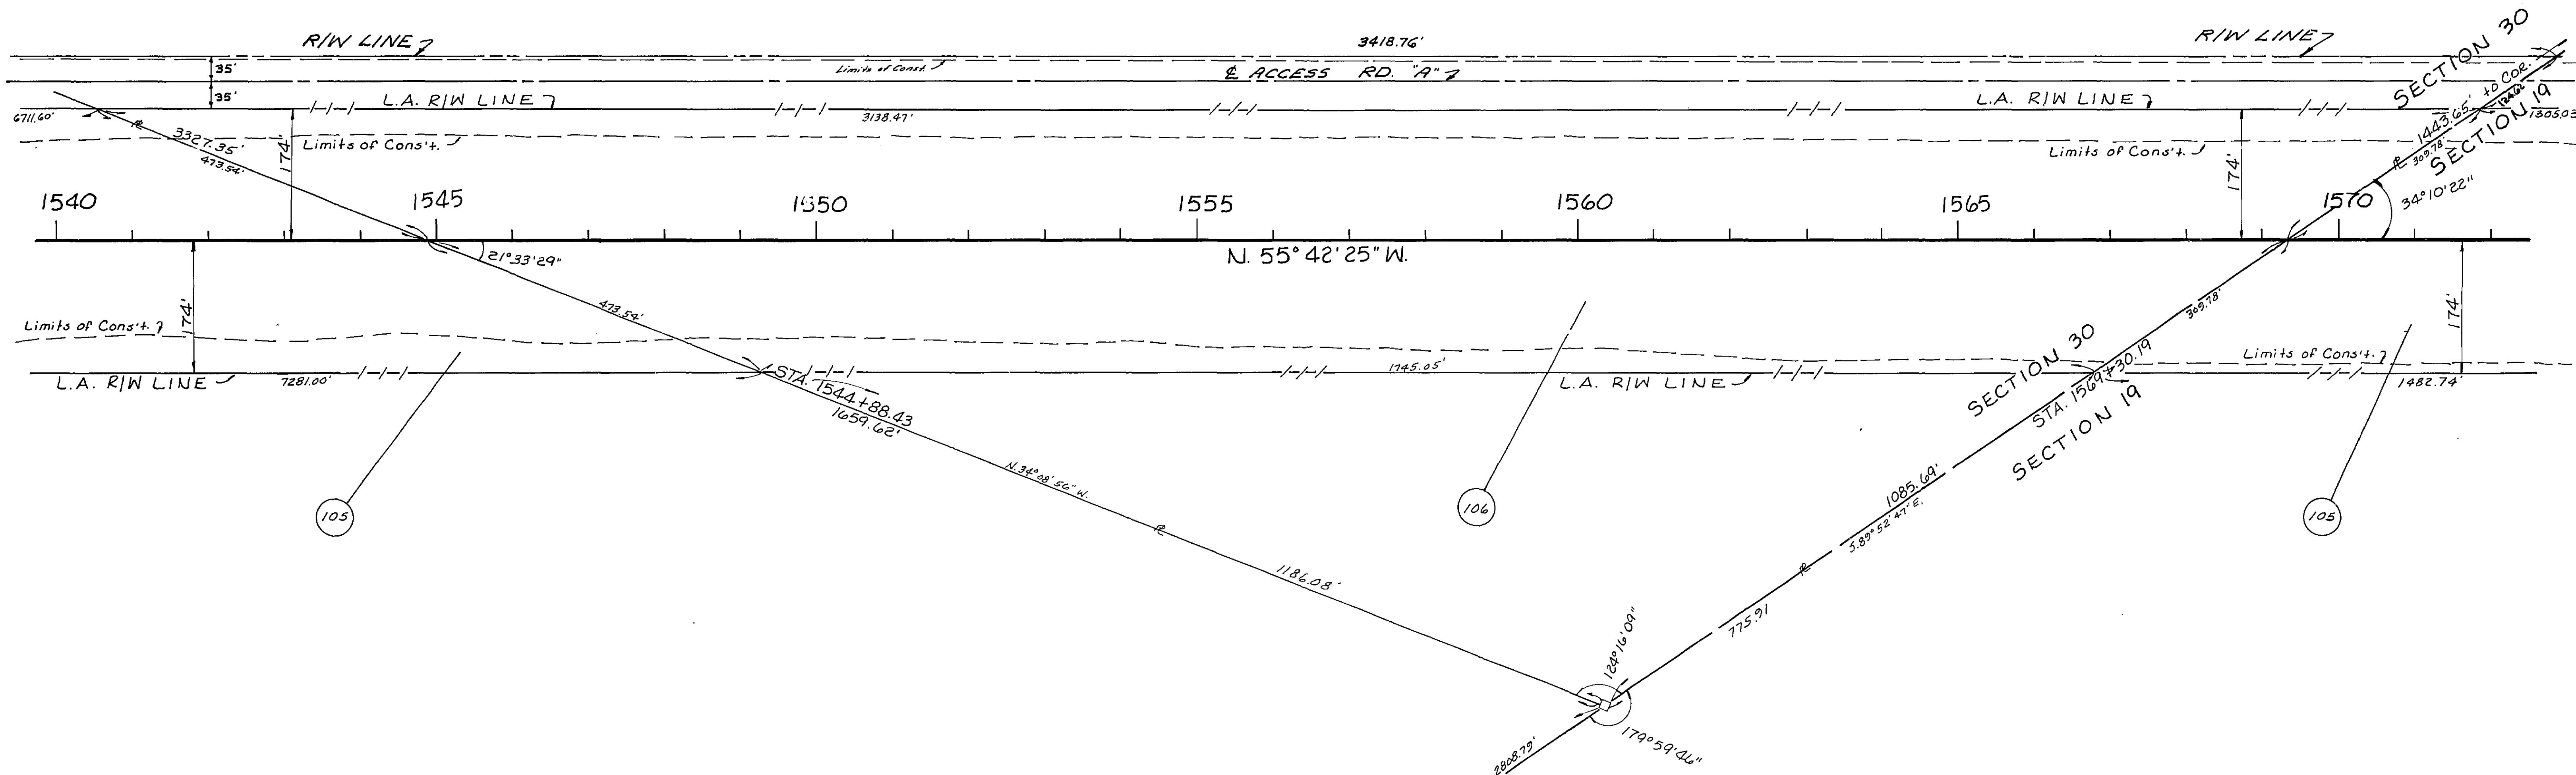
R/W LINE
3418.76'
R/W LINE
SECTION 30
35'
Limits of Const.
℄ ACCESS RD. "A"
35'
L.A. R/W LINE
L.A. R/W LINE
6711.60'
3327.35'
473.54'
3138.47'
1443.65' to Cor.
309.78'
SECTION 19
1305.03
174'
Limits of Cons't.
Limits of Cons't.
174'
1540
1545
1550
1555
1560
1565
1570
34°10'22"
21°33'29"
N. 55°42'25" W.
473.54'
309.78'
174'
Limits of Cons't.
174'
SECTION 30
Limits of Cons't.
L.A. R/W LINE
7281.00'
STA. 1544+88.43
1659.62'
1745.05'
L.A. R/W LINE
STA. 1569+30.19
1482.74'
SECTION 30
SECTION 19
SECTION 19
N.34°08'56"W.
1085.69'
S.89°52'47"E.
105
106
105
1186.08'
775.91
124°16'09"
2808.79'
179°59'46"